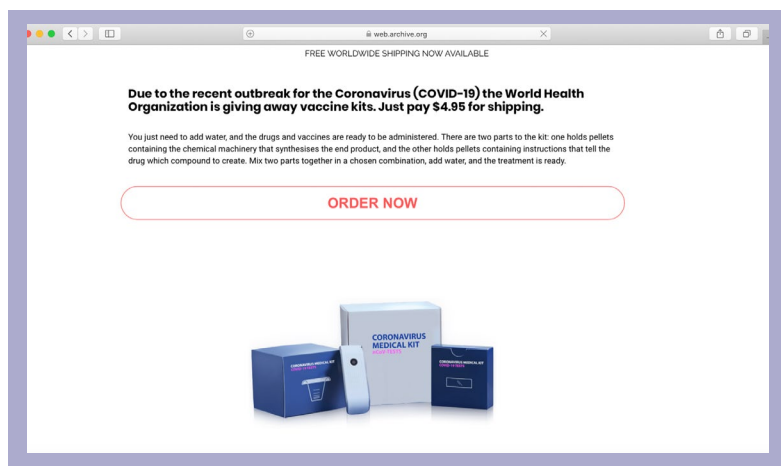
web.archive.org

FREE WORLDWIDE SHIPPING NOW AVAILABLE

Due to the recent outbreak for the Coronavirus (COVID-19) the World Health Organization is giving away vaccine kits. Just pay $4.95 for shipping.

You just need to add water, and the drugs and vaccines are ready to be administered. There are two parts to the kit: one holds pellets containing the chemical machinery that synthesises the end product, and the other holds pellets containing instructions that tell the drug which compound to create. Mix two parts together in a chosen combination, add water, and the treatment is ready.

ORDER NOW

CORONAVIRUS MEDICAL KIT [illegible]

CORONAVIRUS MEDICAL KIT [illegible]

CORONAVIRUS MEDICAL KIT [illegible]